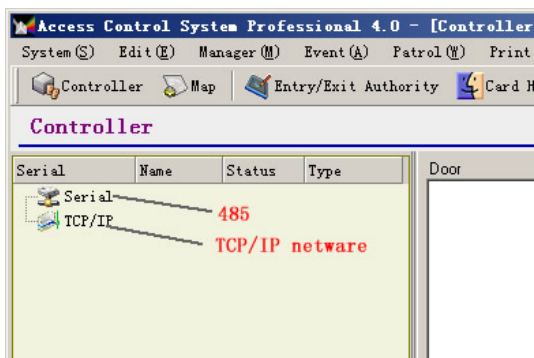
Access Control System Professional 4.0 - [Controller

System(S) Edit(E) Manager(M) Event(A) Patrol(W) Print

Controller Map Entry/Exit Authority Card M

Controller

| Serial | Name | Status | Type |
|---|---|---|---|

Serial
TCP/IP

485
TCP/IP netware

Door